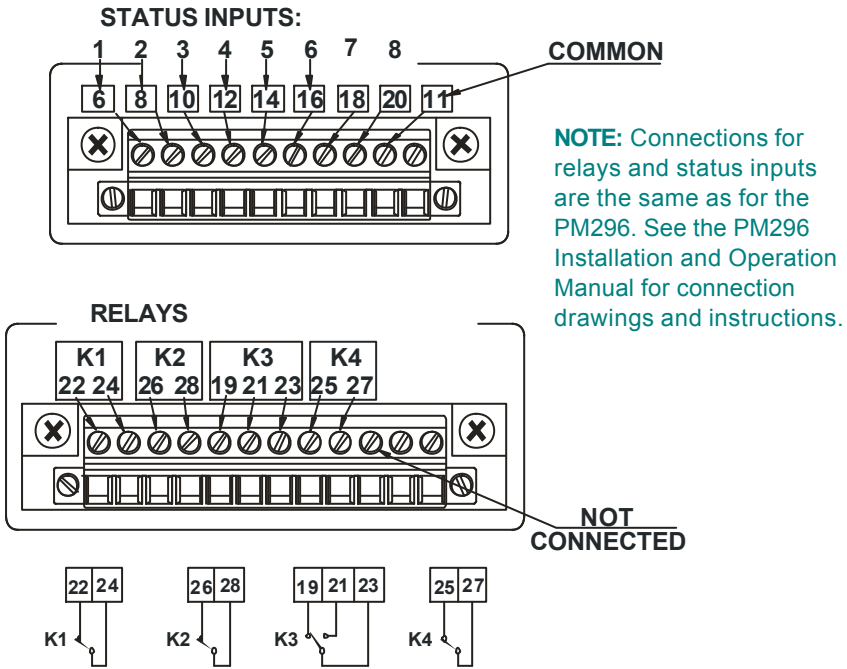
STATUS INPUTS:

1 2 3 4 5 6 7 8

COMMON

6 8 10 12 14 16 18 20 11

NOTE: Connections for relays and status inputs are the same as for the PM296. See the PM296 Installation and Operation Manual for connection drawings and instructions.

RELAYS

K1 K2 K3 K4

22 24 26 28 19 21 23 25 27

NOT CONNECTED

22 24
K1

26 28
K2

19 21 23
K3

25 27
K4